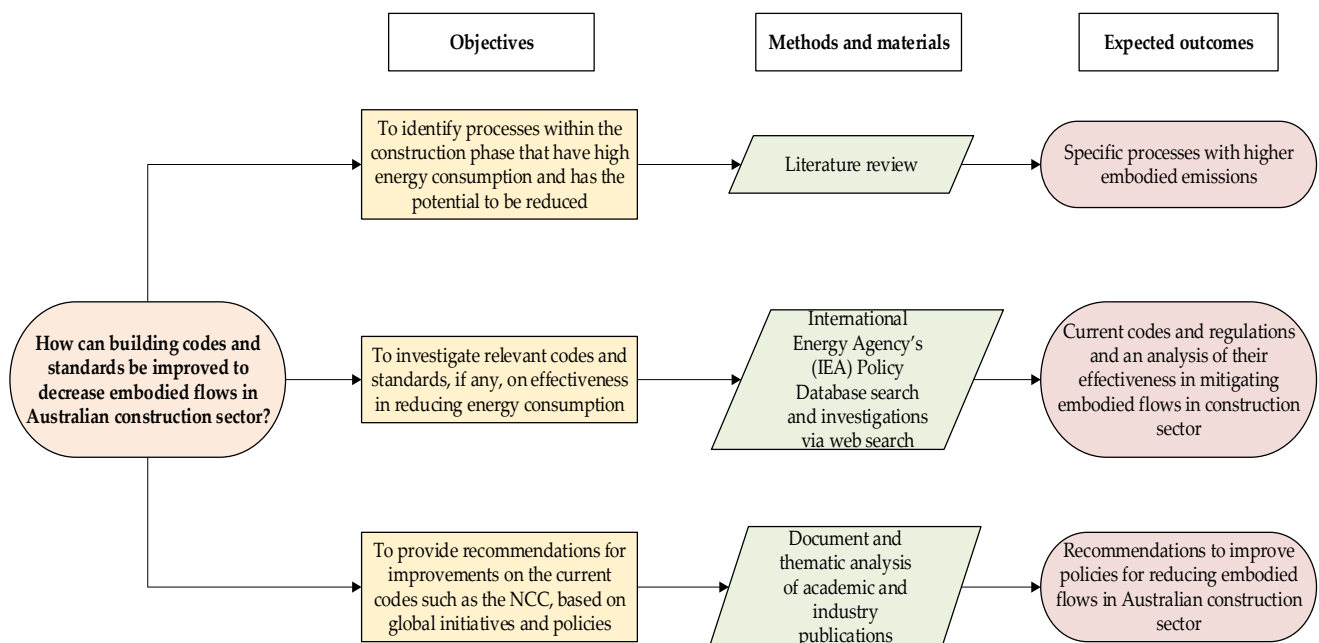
Objectives

Methods and materials

Expected outcomes

How can building codes and standards be improved to decrease embodied flows in Australian construction sector?

To identify processes within the construction phase that have high energy consumption and has the potential to be reduced

Literature review

Specific processes with higher embodied emissions

To investigate relevant codes and standards, if any, on effectiveness in reducing energy consumption

International Energy Agency's (IEA) Policy Database search and investigations via web search

Current codes and regulations and an analysis of their effectiveness in mitigating embodied flows in construction sector

To provide recommendations for improvements on the current codes such as the NCC, based on global initiatives and policies

Document and thematic analysis of academic and industry publications

Recommendations to improve policies for reducing embodied flows in Australian construction sector